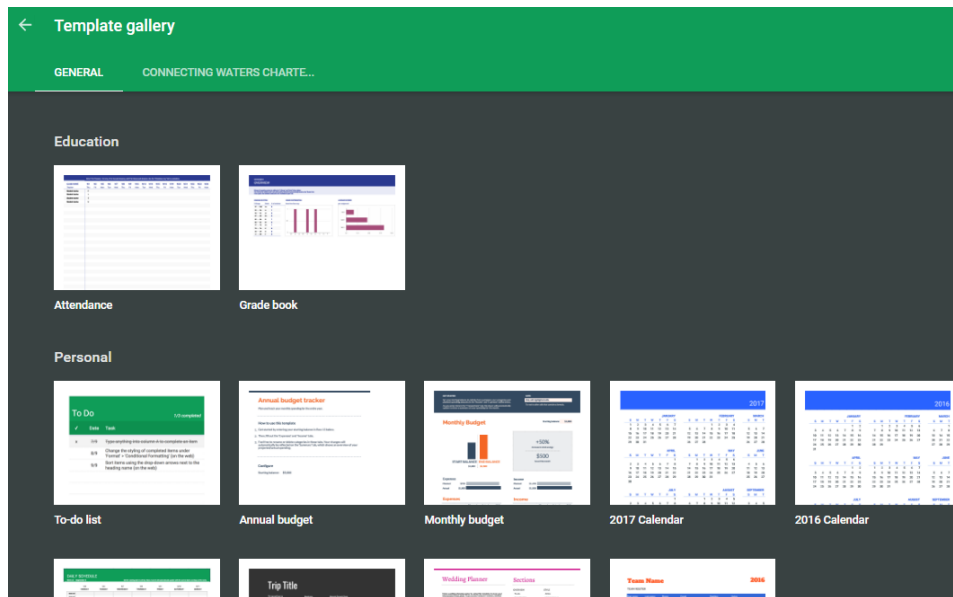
Template gallery

GENERAL CONNECTING WATERS CHARTE...

Education

Attendance

Grade book

Personal

To Do

1/3 completed

✓ Date Task

1/4 Type anything into column A to complete an item

Change the styling of completed items under "Format" > "Conditional formatting" (on the web)

Sort items using the drop down arrows next to the heading name (on the web)

Annual budget tracker

Monthly Budget

+50%

$500

2017

2016

To-do list

Annual budget

Monthly budget

2017 Calendar

2016 Calendar

Trip Title

Wedding Planner

Sections

Team Name

2016